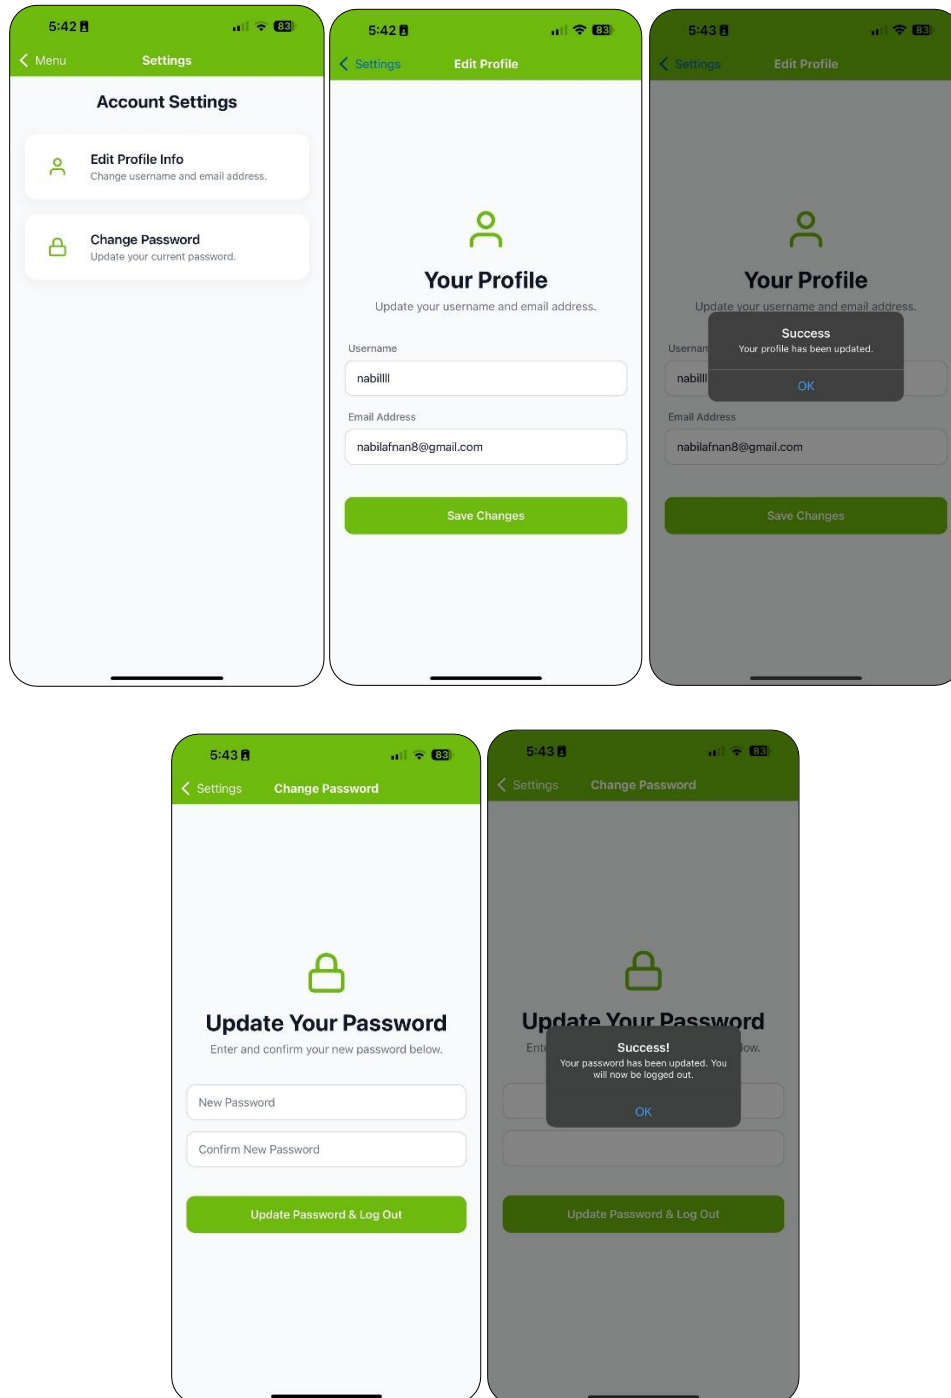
5:42 83

Menu Settings

Account Settings

Edit Profile Info
Change username and email address.

Change Password
Update your current password.

5:42 83

Settings Edit Profile

Your Profile
Update your username and email address.

Username
nabillll

Email Address
nabilafnan8@gmail.com

Save Changes

5:43 83

Settings Edit Profile

Your Profile
Update your username and email address.

Usernam
nabilll

Success
Your profile has been updated.
OK

Email Address
nabilafnan8@gmail.com

Save Changes

5:43 83

Settings Change Password

Update Your Password
Enter and confirm your new password below.

New Password

Confirm New Password

Update Password & Log Out

5:43 83

Settings Change Password

Update Your Password
Ent ow.

Success!
Your password has been updated. You will now be logged out.
OK

Update Password & Log Out